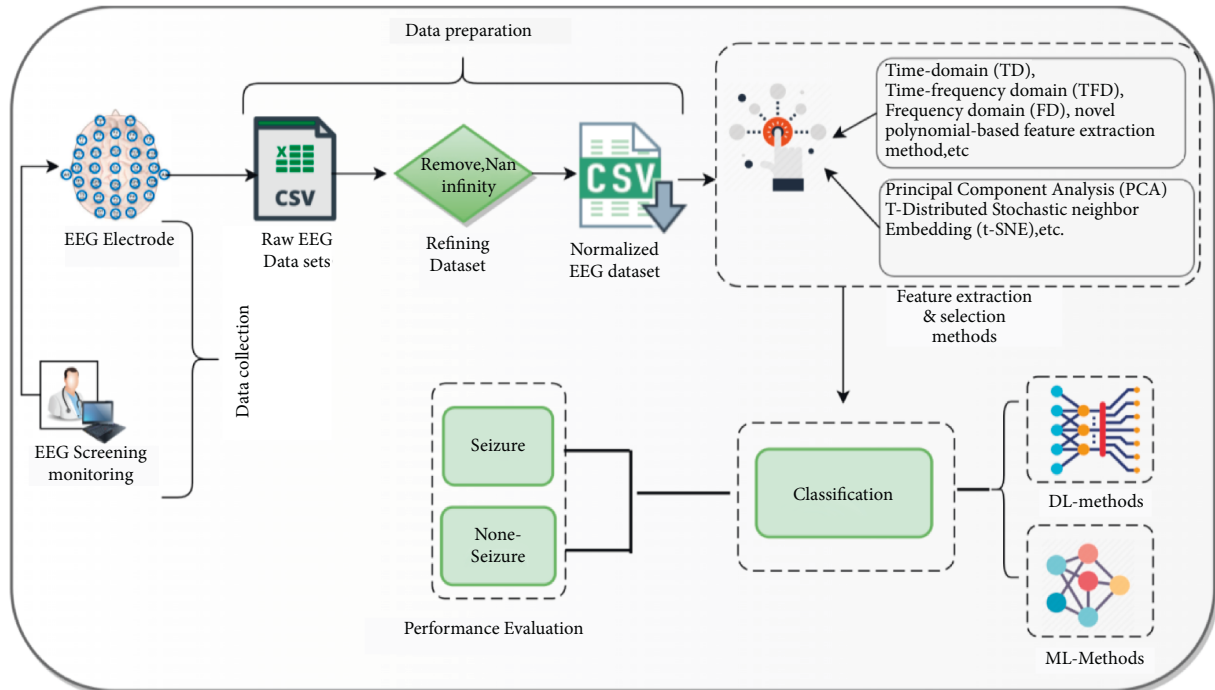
Data preparation

EEG Electrode

CSV

Raw EEG Data sets

Remove,Nan infinity

Refining Dataset

CSV

Normalized EEG dataset

Time-domain (TD), Time-frequency domain (TFD), Frequency domain (FD), novel polynomial-based feature extraction method,etc

Principal Component Analysis (PCA) T-Distributed Stochastic neighbor Embedding (t-SNE),etc.

Feature extraction & selection methods

Data collection

EEG Screening monitoring

Seizure

None-Seizure

Performance Evaluation

Classification

DL-methods

ML-Methods